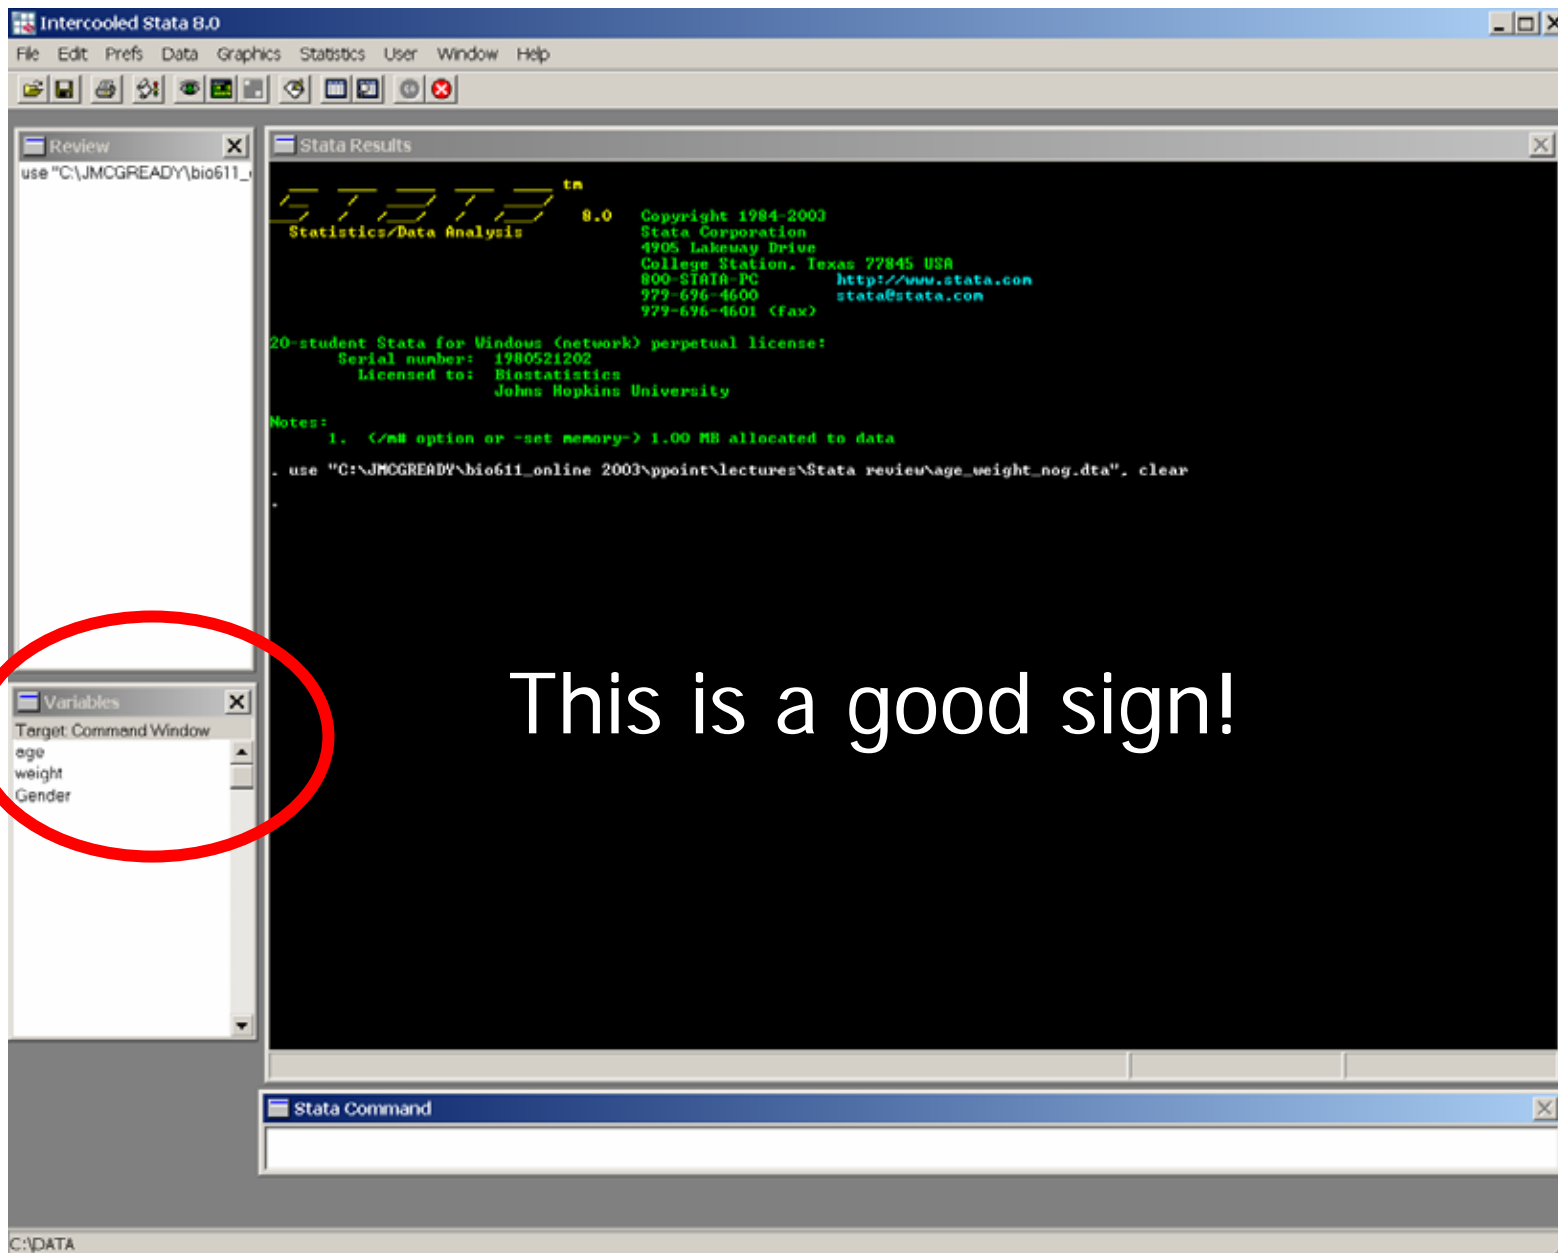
Intercooled Stata 8.0

File Edit Prefs Data Graphics Statistics User Window Help

Review

use "C:\JMCGREADY\bio611_

Stata Results

STATA tm

8.0 Copyright 1984-2003
Statistics/Data Analysis Stata Corporation
4905 Lakeway Drive
College Station, Texas 77845 USA
800-STATA-PC http://www.stata.com
979-696-4600 stata@stata.com
979-696-4601 (fax)

20-student Stata for Windows (network) perpetual license:
Serial number: 1980521202
Licensed to: Biostatistics
Johns Hopkins University

Notes:
1. (/m# option or -set memory-) 1.00 MB allocated to data

. use "C:\JMCGREADY\bio611_online 2003\ppoint\lectures\Stata review\age_weight_nog.dta", clear

.

This is a good sign!

Variables

Target: Command Window

age
weight
Gender

Stata Command

C:\DATA